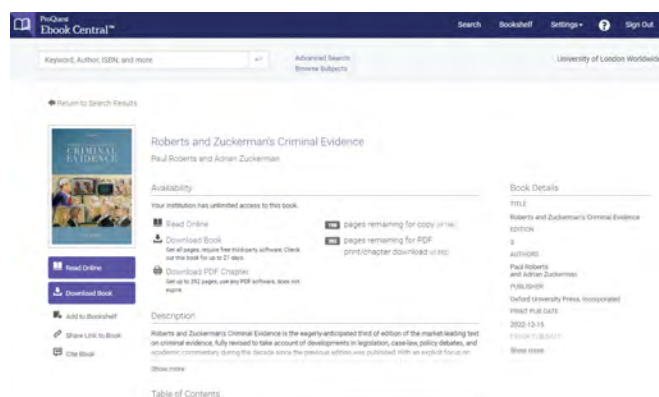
ProQuest Ebook Central™

Search Bookshelf Settings Sign Out

Keyword, Author, ISBN, and more

Advanced Search
Browse Subjects

University of London Worldwide

Return to Search Results

CRIMINAL EVIDENCE

Roberts and Zuckerman's Criminal Evidence

Paul Roberts and Adrian Zuckerman

Availability

Your institution has unlimited access to this book.

Read Online

Download Book
Get all pages, require free third-party software. Check out this book for up to 21 days.

Download PDF Chapter
Get up to 292 pages, use any PDF software, does not expire.

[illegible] pages remaining for copy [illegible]

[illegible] pages remaining for PDF print/chapter download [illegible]

Read Online

Download Book

Add to Bookshelf

Share Link to Book

Cite Book

Description

Roberts and Zuckerman's Criminal Evidence is the eagerly-anticipated third of edition of the market-leading text on criminal evidence, fully revised to take account of developments in legislation, case-law, policy debates, and academic commentary during the decade since the previous edition was published. With an explicit focus on

Show more

Table of Contents

Book Details

TITLE
Roberts and Zuckerman's Criminal Evidence
EDITION
3
AUTHORS
Paul Roberts
and Adrian Zuckerman
PUBLISHER
Oxford University Press, Incorporated
PRINT PUB DATE
2022-12-15
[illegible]

Show more